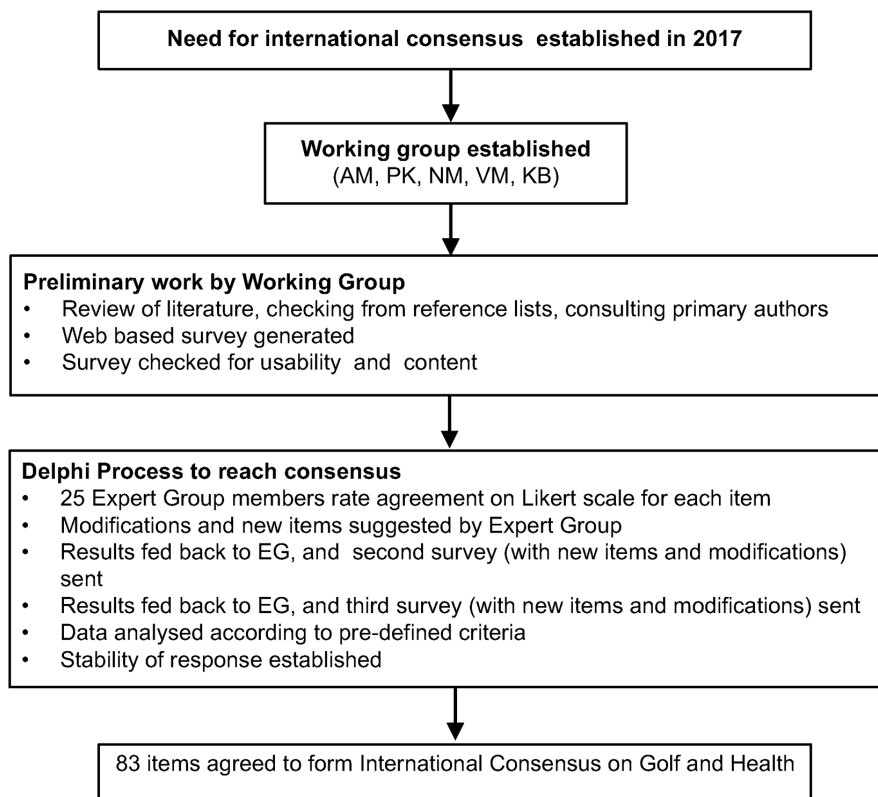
Need for international consensus established in 2017

Working group established
(AM, PK, NM, VM, KB)

Preliminary work by Working Group
- Review of literature, checking from reference lists, consulting primary authors
- Web based survey generated
- Survey checked for usability and content

Delphi Process to reach consensus
- 25 Expert Group members rate agreement on Likert scale for each item
- Modifications and new items suggested by Expert Group
- Results fed back to EG, and second survey (with new items and modifications) sent
- Results fed back to EG, and third survey (with new items and modifications) sent
- Data analysed according to pre-defined criteria
- Stability of response established

83 items agreed to form International Consensus on Golf and Health